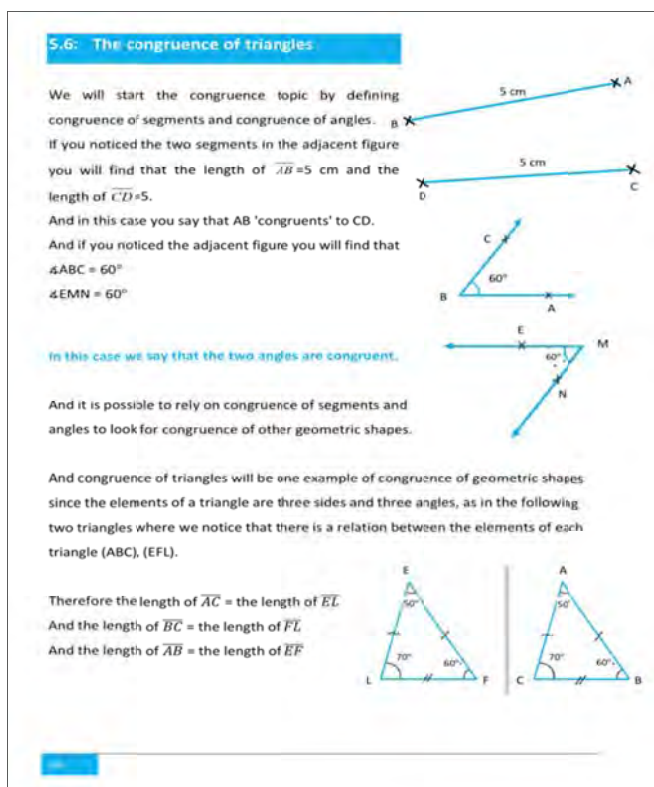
5.6: The congruence of triangles

We will start the congruence topic by defining congruence of segments and congruence of angles.

If you noticed the two segments in the adjacent figure you will find that the length of $\overline{AB}$=5 cm and the length of $\overline{CD}$=5.

And in this case you say that AB 'congruents' to CD.

And if you noticed the adjacent figure you will find that

$\measuredangle$ABC = 60°

$\measuredangle$EMN = 60°

5 cm
A
B
5 cm
D
C
C
60°
B
A
E
M
60°
N

In this case we say that the two angles are congruent.

And it is possible to rely on congruence of segments and angles to look for congruence of other geometric shapes.

And congruence of triangles will be one example of congruence of geometric shapes since the elements of a triangle are three sides and three angles, as in the following two triangles where we notice that there is a relation between the elements of each triangle (ABC), (EFL).

Therefore the length of $\overline{AC}$ = the length of $\overline{EL}$

And the length of $\overline{BC}$ = the length of $\overline{FL}$

And the length of $\overline{AB}$ = the length of $\overline{EF}$

E
50°
70°
60°
L
F
A
50°
70°
60°
C
B

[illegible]